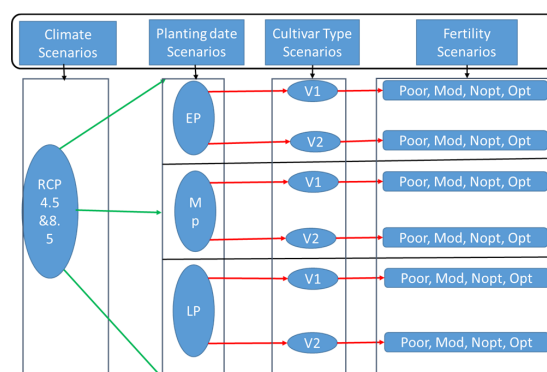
Climate Scenarios

Planting date Scenarios

Cultivar Type Scenarios

Fertility Scenarios

RCP 4.5 &8.5

EP

V1

Poor, Mod, Nopt, Opt

V2

Poor, Mod, Nopt, Opt

Mp

V1

Poor, Mod, Nopt, Opt

V2

Poor, Mod, Nopt, Opt

LP

V1

Poor, Mod, Nopt, Opt

V2

Poor, Mod, Nopt, Opt